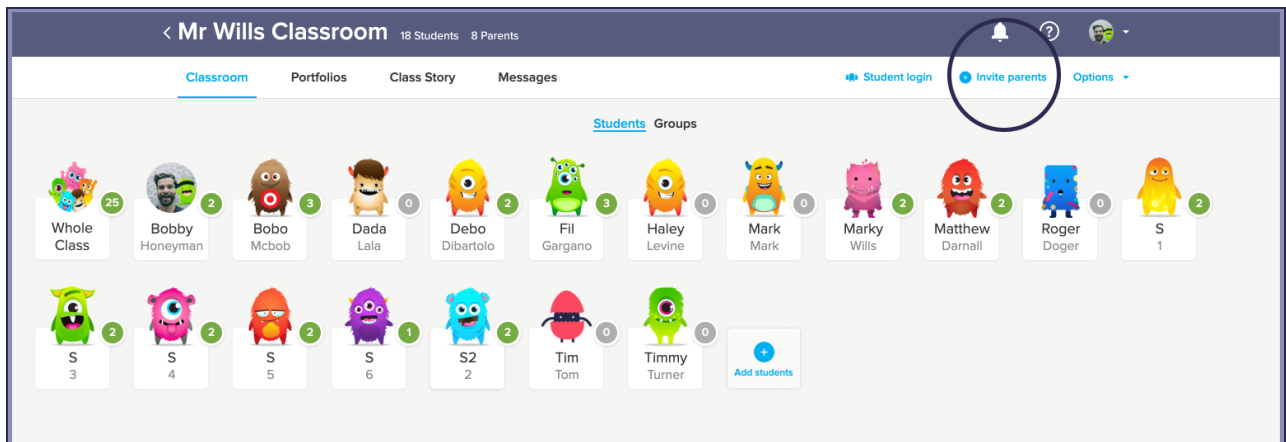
< Mr Wills Classroom 18 Students 8 Parents

Classroom Portfolios Class Story Messages

Student login

Invite parents

Options

Students Groups

25 Whole Class

2 Bobby Honeyman

3 Bobo Mcbob

0 Dada Lala

2 Debo Dibartolo

3 Fil Gargano

0 Haley Levine

0 Mark Mark

2 Marky Wills

2 Matthew Darnall

0 Roger Doger

2 S 1

2 S 3

2 S 4

2 S 5

1 S 6

2 S2 2

0 Tim Tom

0 Timmy Turner

Add students